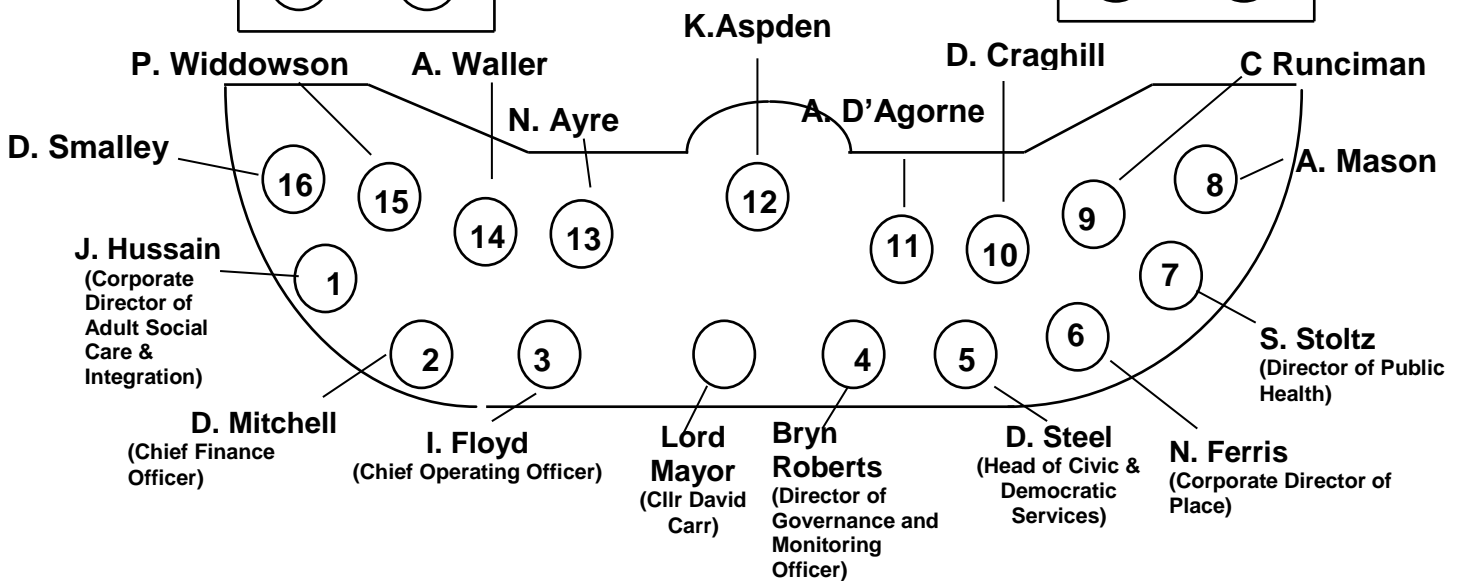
K.Aspden

P. Widdowson

A. Waller

D. Craghill

C Runciman

N. Ayre

A. D'Agorne

D. Smalley

A. Mason

16

15

14

13

12

11

10

9

8

J. Hussain
(Corporate Director of Adult Social Care & Integration)

1

7

S. Stoltz
(Director of Public Health)

2

3

4

5

6

D. Mitchell
(Chief Finance Officer)

I. Floyd
(Chief Operating Officer)

Lord Mayor
(Cllr David Carr)

Bryn Roberts
(Director of Governance and Monitoring Officer)

D. Steel
(Head of Civic & Democratic Services)

N. Ferris
(Corporate Director of Place)